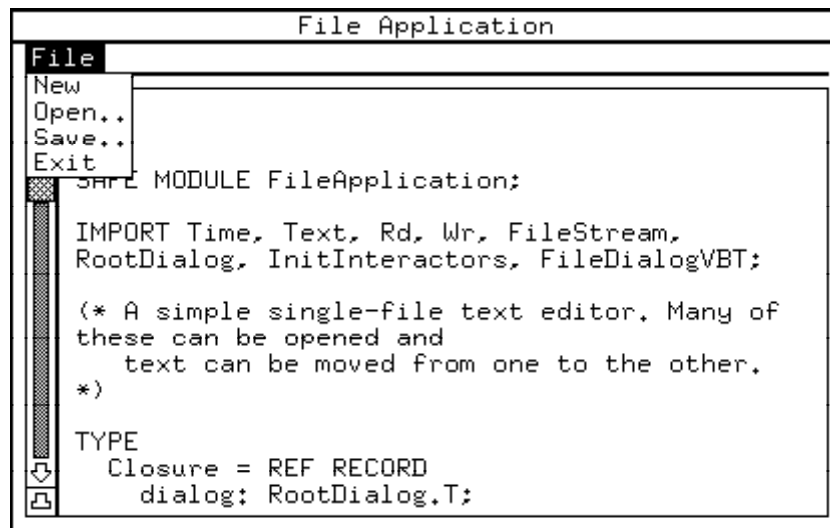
File Application

File

New
Open..
Save..
Exit

SAFE MODULE FileApplication;

IMPORT Time, Text, Rd, Wr, FileStream,
RootDialog, InitInteractors, FileDialogVBT;

(* A simple single-file text editor. Many of
these can be opened and
   text can be moved from one to the other.
*)

TYPE
  Closure = REF RECORD
    dialog: RootDialog.T;